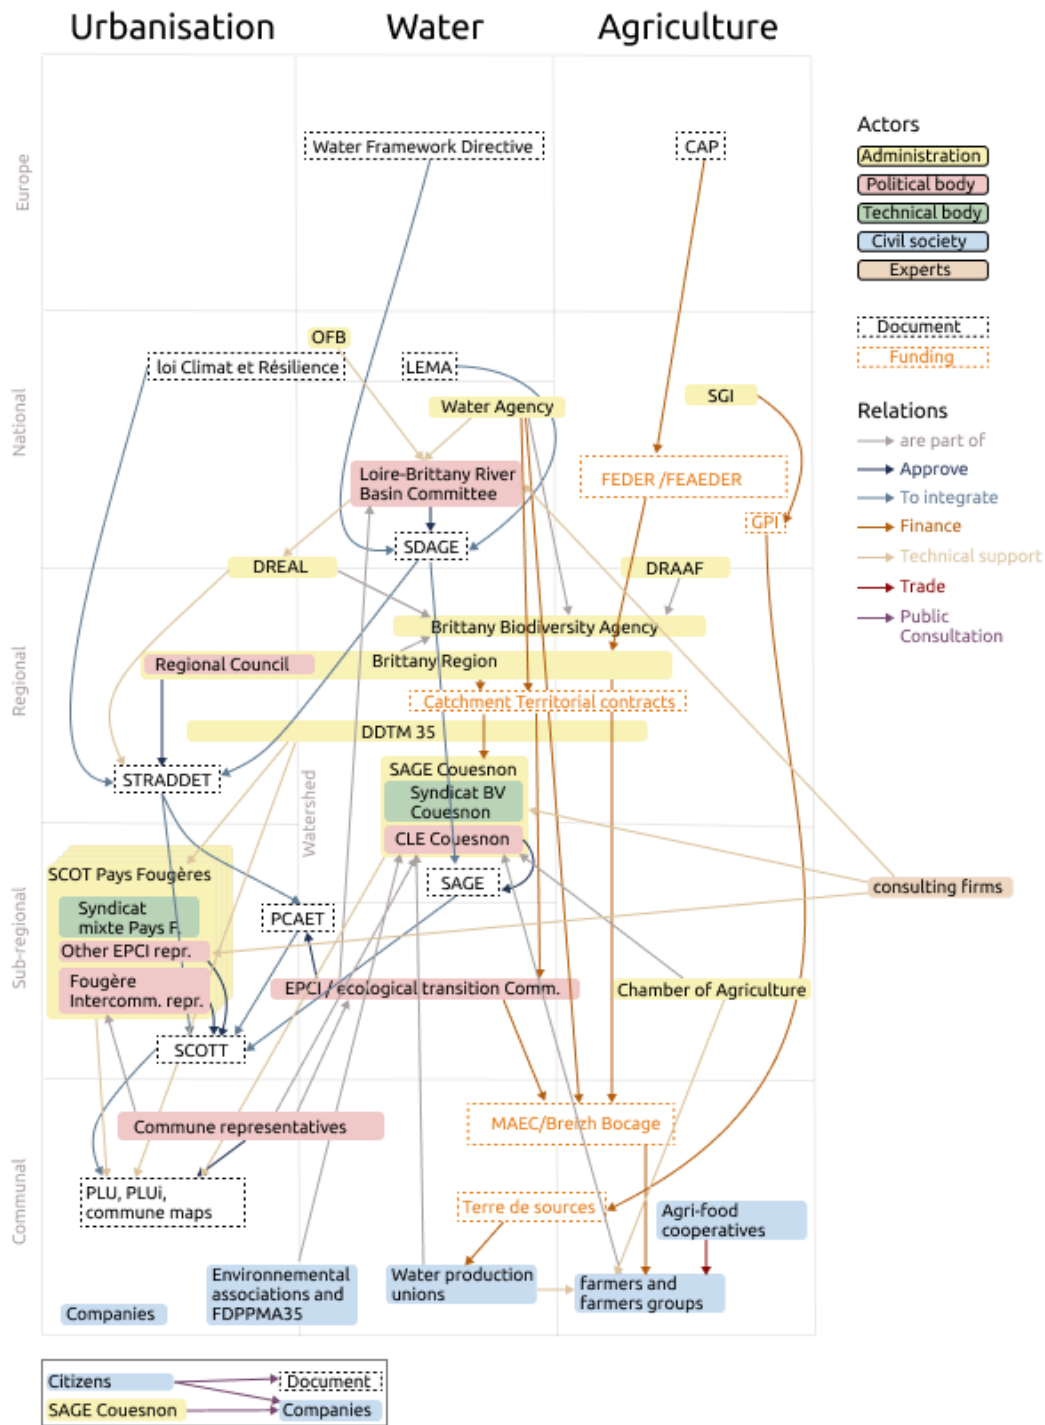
Urbanisation Water Agriculture

Europe
National
Regional
Sub-regional
Communal

Water Framework Directive
CAP

OFB
loi Climat et Résilience
LEMA
Water Agency
SGI
Loire-Brittany River Basin Committee
FEDER /FEAEDER
GPI
SDAGE
DREAL
DRAAF
Brittany Biodiversity Agency
Regional Council
Brittany Region
Catchment Territorial contracts
DDTM 35
STRADDET
Watershed
SAGE Couesnon
Syndicat BV Couesnon
CLE Couesnon
SAGE
SCOT Pays Fougères
Syndicat mixte Pays F.
Other EPCI repr.
Fougère Intercomm. repr.
PCAET
EPCI / ecological transition Comm.
Chamber of Agriculture
consulting firms
SCOTT
Commune representatives
MAEC/Breizh Bocage
PLU, PLUi, commune maps
Terre de sources
Agri-food cooperatives
Environnemental associations and FDPPMA35
Water production unions
Farmers and farmers groups
Companies

Actors
Administration
Political body
Technical body
Civil society
Experts
Document
Funding

Relations
are part of
Approve
To integrate
Finance
Technical support
Trade
Public Consultation

Citizens
Document
SAGE Couesnon
Companies